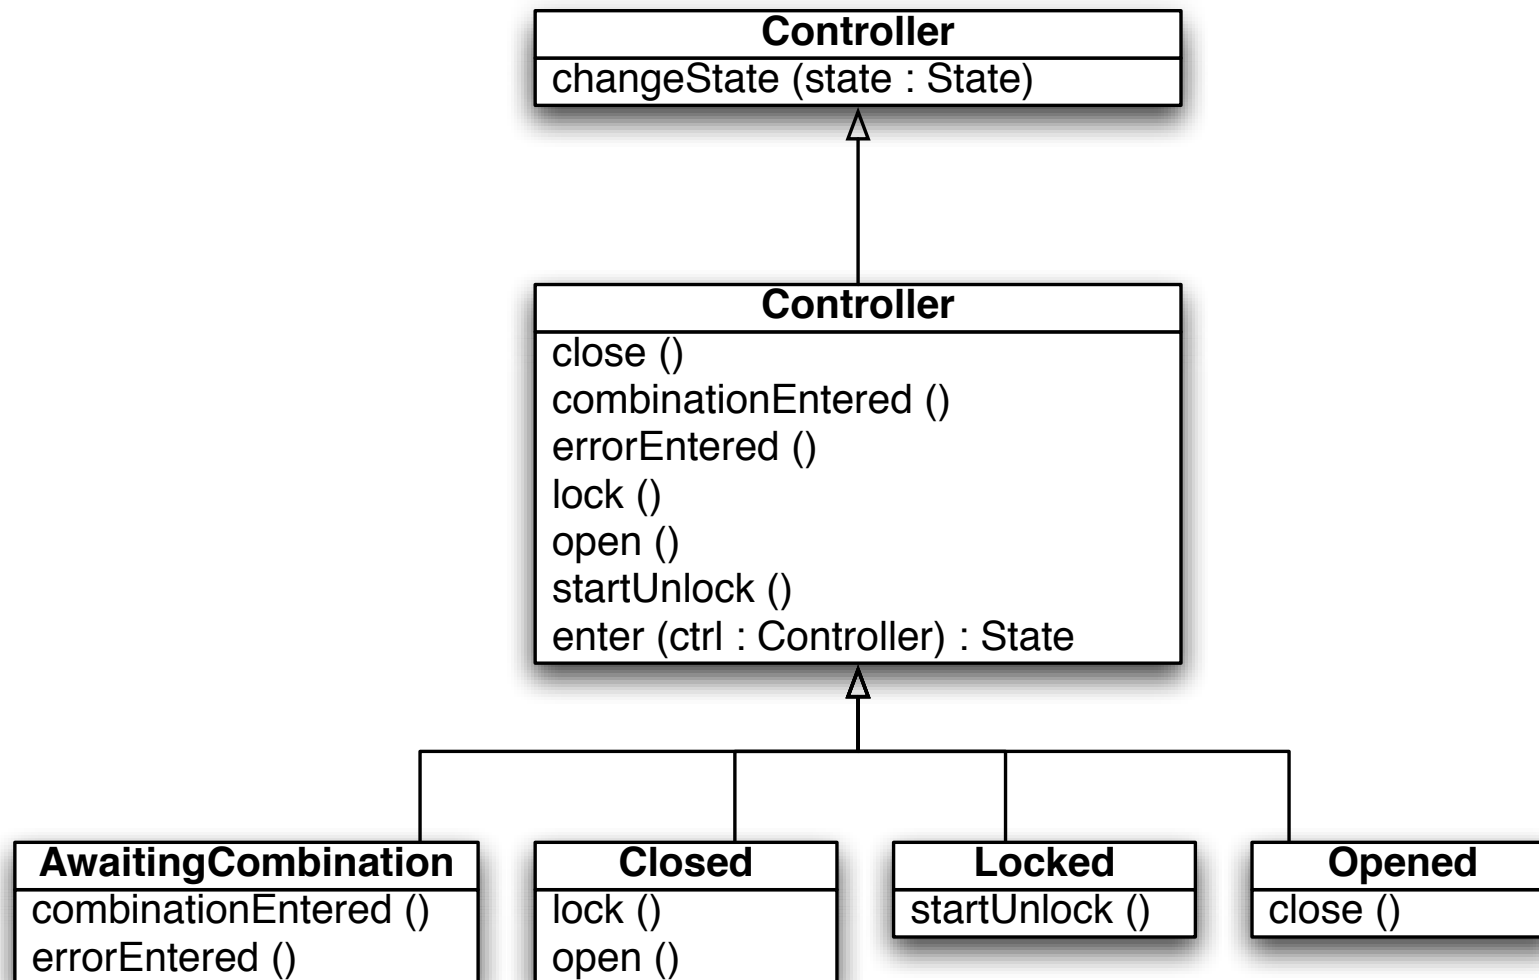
Controller
changeState (state : State)

Controller
close ()
combinationEntered ()
errorEntered ()
lock ()
open ()
startUnlock ()
enter (ctrl : Controller) : State

AwaitingCombination
combinationEntered ()
errorEntered ()

Closed
lock ()
open ()

Locked
startUnlock ()

Opened
close ()